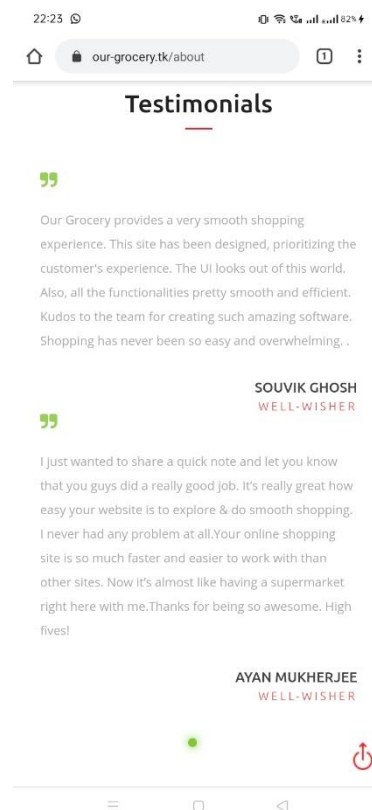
22:23

82%

our-grocery.tk/about

1

Testimonials

99

Our Grocery provides a very smooth shopping experience. This site has been designed, prioritizing the customer's experience. The UI looks out of this world. Also, all the functionalities pretty smooth and efficient. Kudos to the team for creating such amazing software. Shopping has never been so easy and overwhelming. .

SOUVIK GHOSH
WELL-WISHER

99

I just wanted to share a quick note and let you know that you guys did a really good job. It's really great how easy your website is to explore & do smooth shopping. I never had any problem at all.Your online shopping site is so much faster and easier to work with than other sites. Now it's almost like having a supermarket right here with me.Thanks for being so awesome. High fives!

AYAN MUKHERJEE
WELL-WISHER